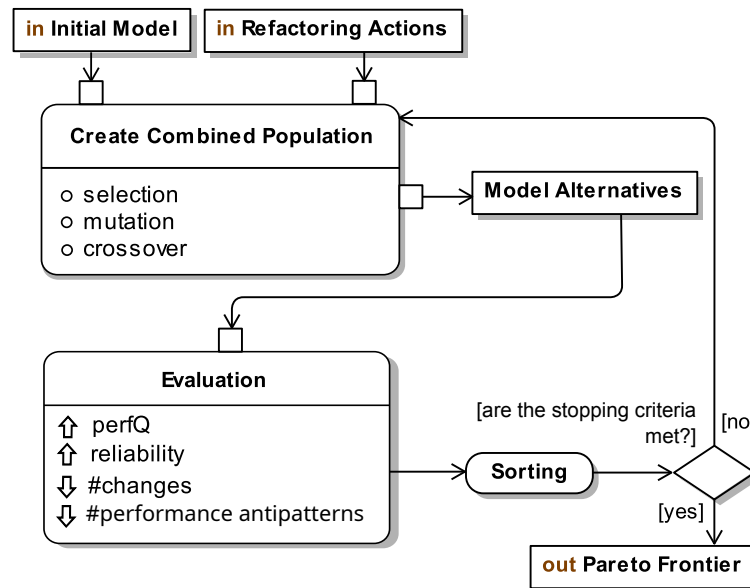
in Initial Model

in Refactoring Actions

Create Combined Population

selection
mutation
crossover

Model Alternatives

Evaluation

⇧ perfQ
⇧ reliability
⇩ #changes
⇩ #performance antipatterns

Sorting

[are the stopping criteria met?]

[no

[yes]

out Pareto Frontier